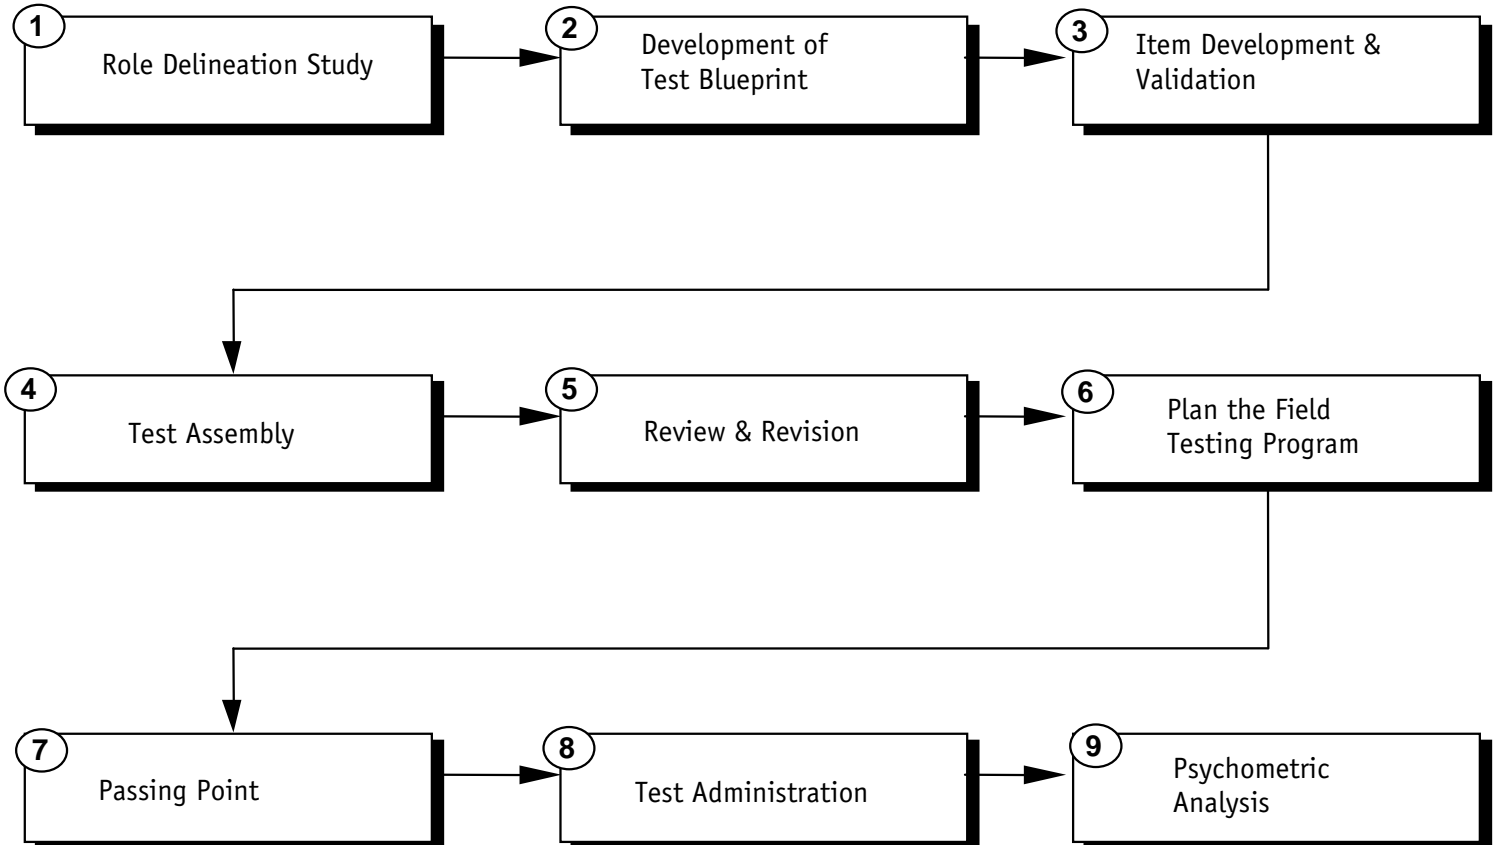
1 Role Delineation Study

2 Development of Test Blueprint

3 Item Development & Validation

4 Test Assembly

5 Review & Revision

6 Plan the Field Testing Program

7 Passing Point

8 Test Administration

9 Psychometric Analysis